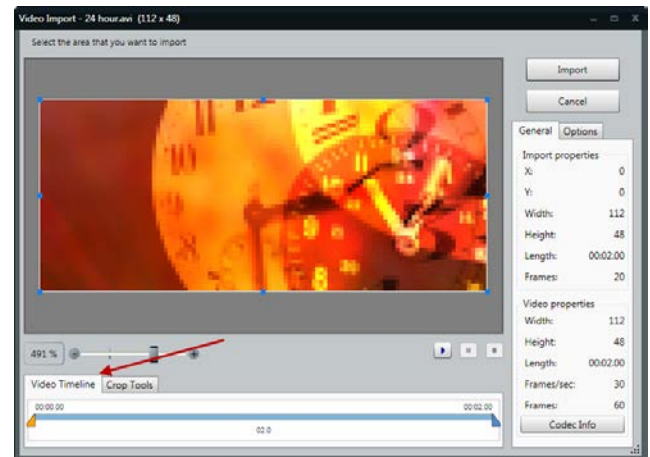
Video Import - 24 hour.avi (112 x 48)

Select the area that you want to import

Import

Cancel

General | Options

Import properties

| X: | 0 |
|---|---|
| Y: | 0 |
| Width: | 112 |
| Height: | 48 |
| Length: | 00:02.00 |
| Frames: | 20 |

Video properties

| Width: | 112 |
|---|---|
| Height: | 48 |
| Length: | 00:02.00 |
| Frames/sec: | 30 |
| Frames: | 60 |

Codec Info

491 %

Video Timeline | Crop Tools

00:00.00

00:02.00

02.0